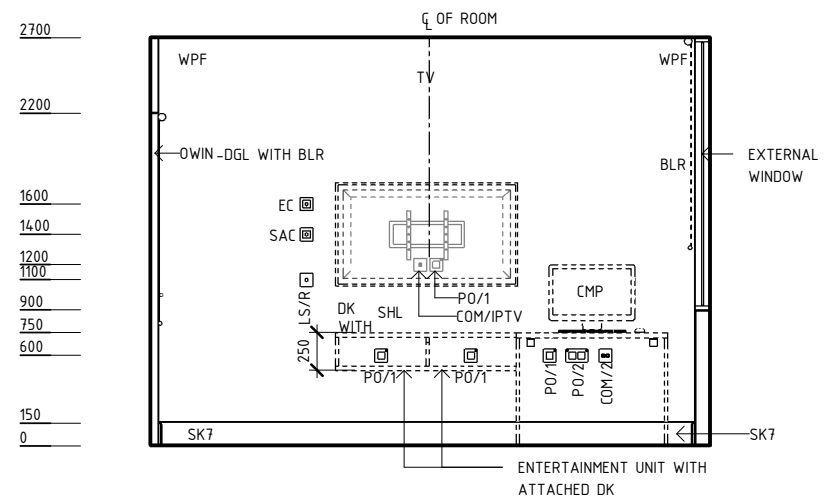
2700
2200
1600
1400
1200
1100
900
750
600
150
0

℄ OF ROOM

WPF
WPF
TV
OWIN-DGL WITH BLR
BLR
EXTERNAL WINDOW
EC
SAC
LS/R
PO/1
COM/IPTV
CMP
DK WITH SHL
250
PO/1
PO/1
PO/1
PO/2
COM/2
SK7
SK7
ENTERTAINMENT UNIT WITH ATTACHED DK